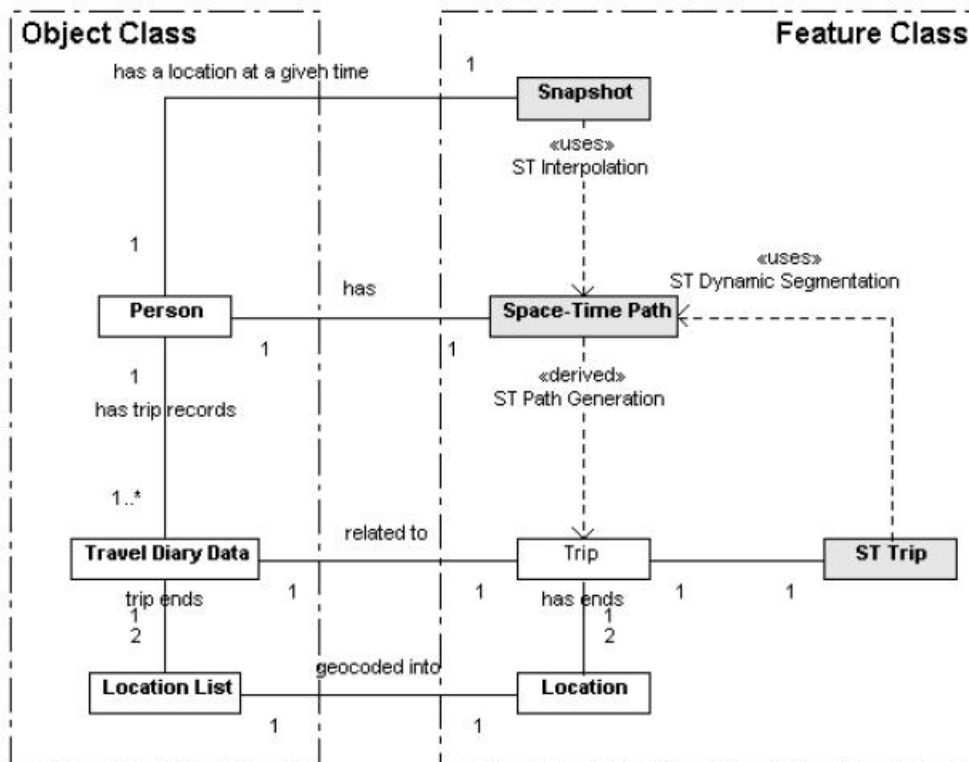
Object Class

Feature Class

has a location at a given time

1

Snapshot

«uses»
ST Interpolation

1

«uses»
ST Dynamic Segmentation

has

Person

Space-Time Path

1

1

1

has trip records

«derived»
ST Path Generation

1..*

related to

Travel Diary Data

Trip

ST Trip

1

1

1

1

trip ends

has ends

1
2

1
2

geocoded into

Location List

Location

1

1